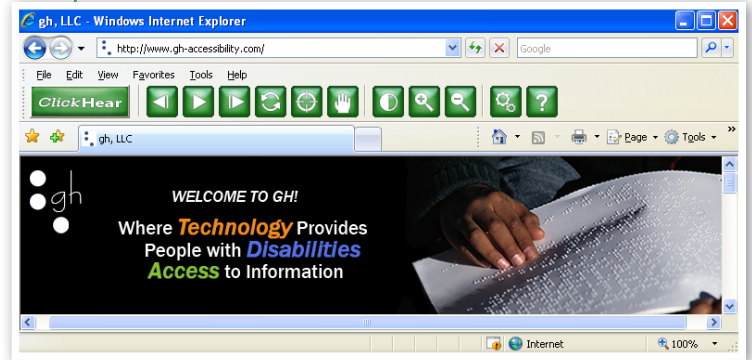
gh, LLC - Windows Internet Explorer

http://www.gh-accessibility.com/

Google

File Edit View Favorites Tools Help

ClickHear

gh, LLC

Page Tools

gh

WELCOME TO GH!

Where Technology Provides People with Disabilities Access to Information

Internet

100%